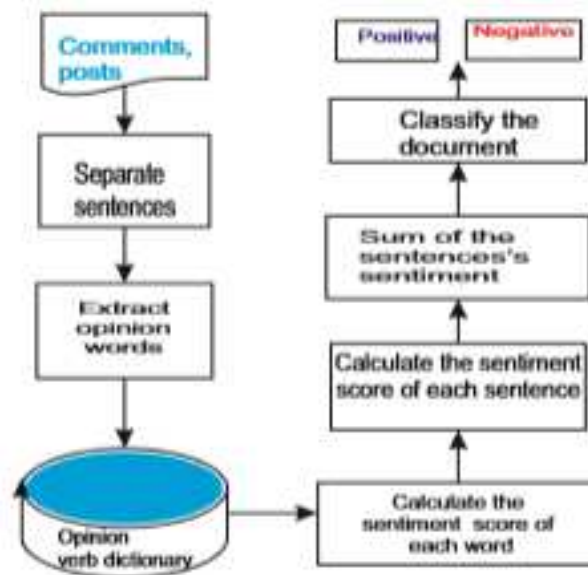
Comments, posts

Separate sentences

Extract opinion words

Opinion yerb dictionary

Calculate the sentiment score of each word

Calculate the sentiment score of each sentence

Sum of the sentences's sentiment

Classify the document

Positive

Negative